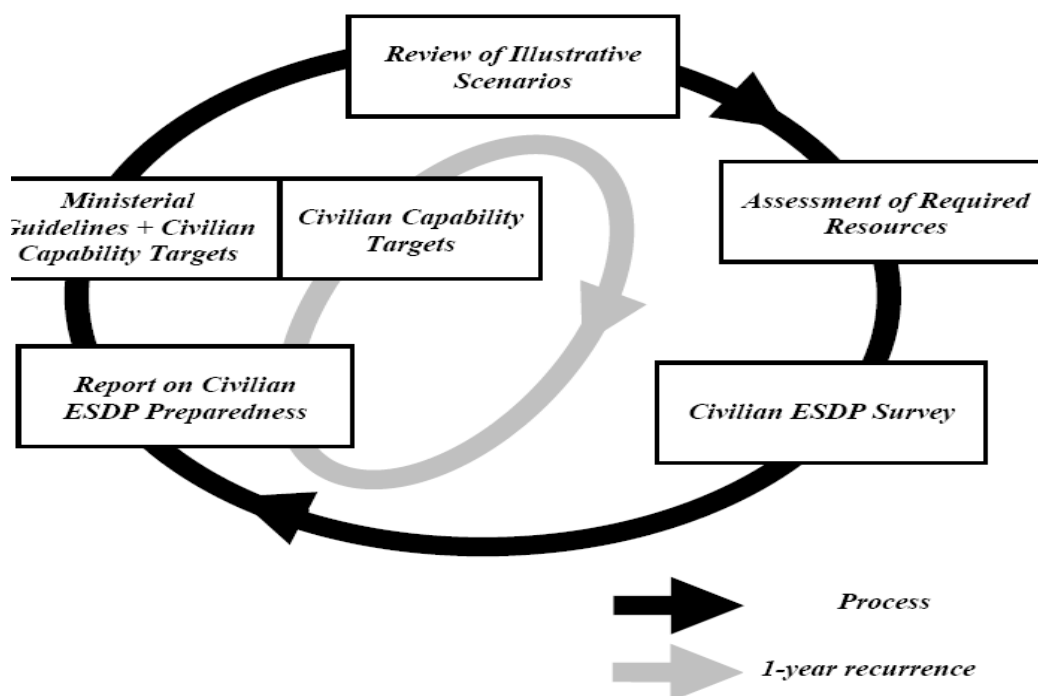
Review of Illustrative Scenarios

Assessment of Required Resources

Civilian ESDP Survey

Report on Civilian ESDP Preparedness

Ministerial Guidelines + Civilian Capability Targets

Civilian Capability Targets

Process

1-year recurrence